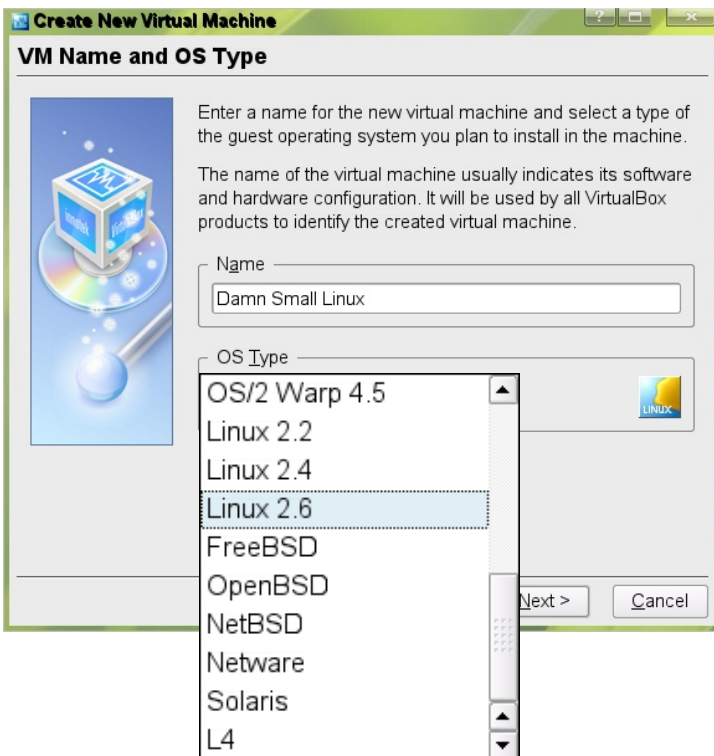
Create New Virtual Machine

VM Name and OS Type

Enter a name for the new virtual machine and select a type of the guest operating system you plan to install in the machine.

The name of the virtual machine usually indicates its software and hardware configuration. It will be used by all VirtualBox products to identify the created virtual machine.

Name

Damn Small Linux

OS Type

OS/2 Warp 4.5
Linux 2.2
Linux 2.4
Linux 2.6
FreeBSD
OpenBSD
NetBSD
Netware
Solaris
L4

LINUX

Next >

Cancel